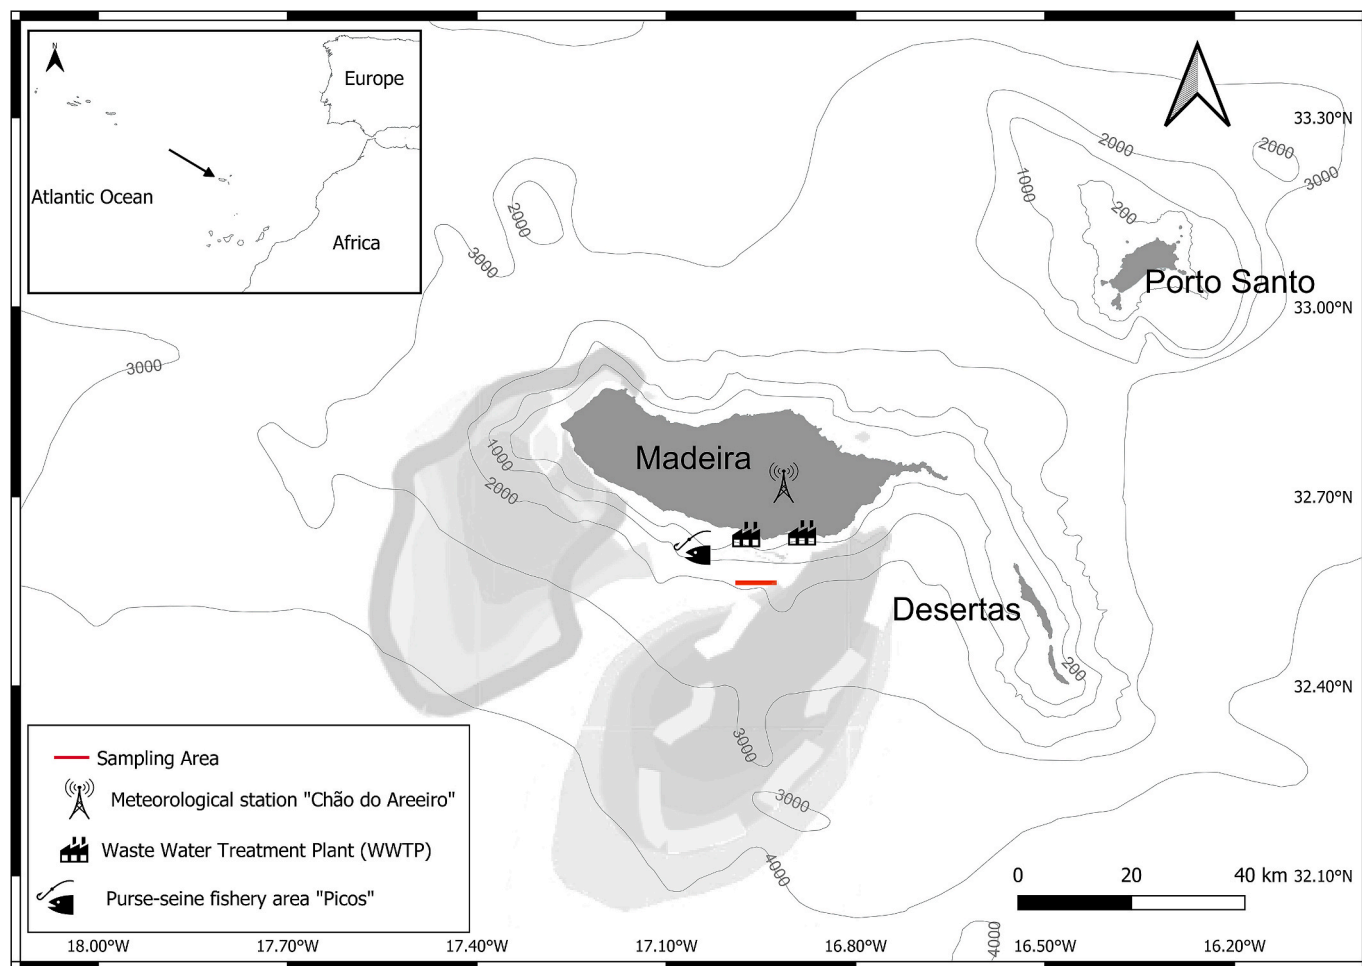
Europe

Atlantic Ocean

Africa

33.30°N

2000

2000

3000

1000

200

Porto Santo

33.00°N

2000

3000

3000

Madeira

1000

2000

32.70°N

Desertas

200

32.40°N

3000

3000

4000

Sampling Area

Meteorological station "Chão do Areeiro"

Waste Water Treatment Plant (WWTP)

Purse-seine fishery area "Picos"

0 20 40 km 32.10°N

4000

18.00°W 17.70°W 17.40°W 17.10°W 16.80°W 16.50°W 16.20°W